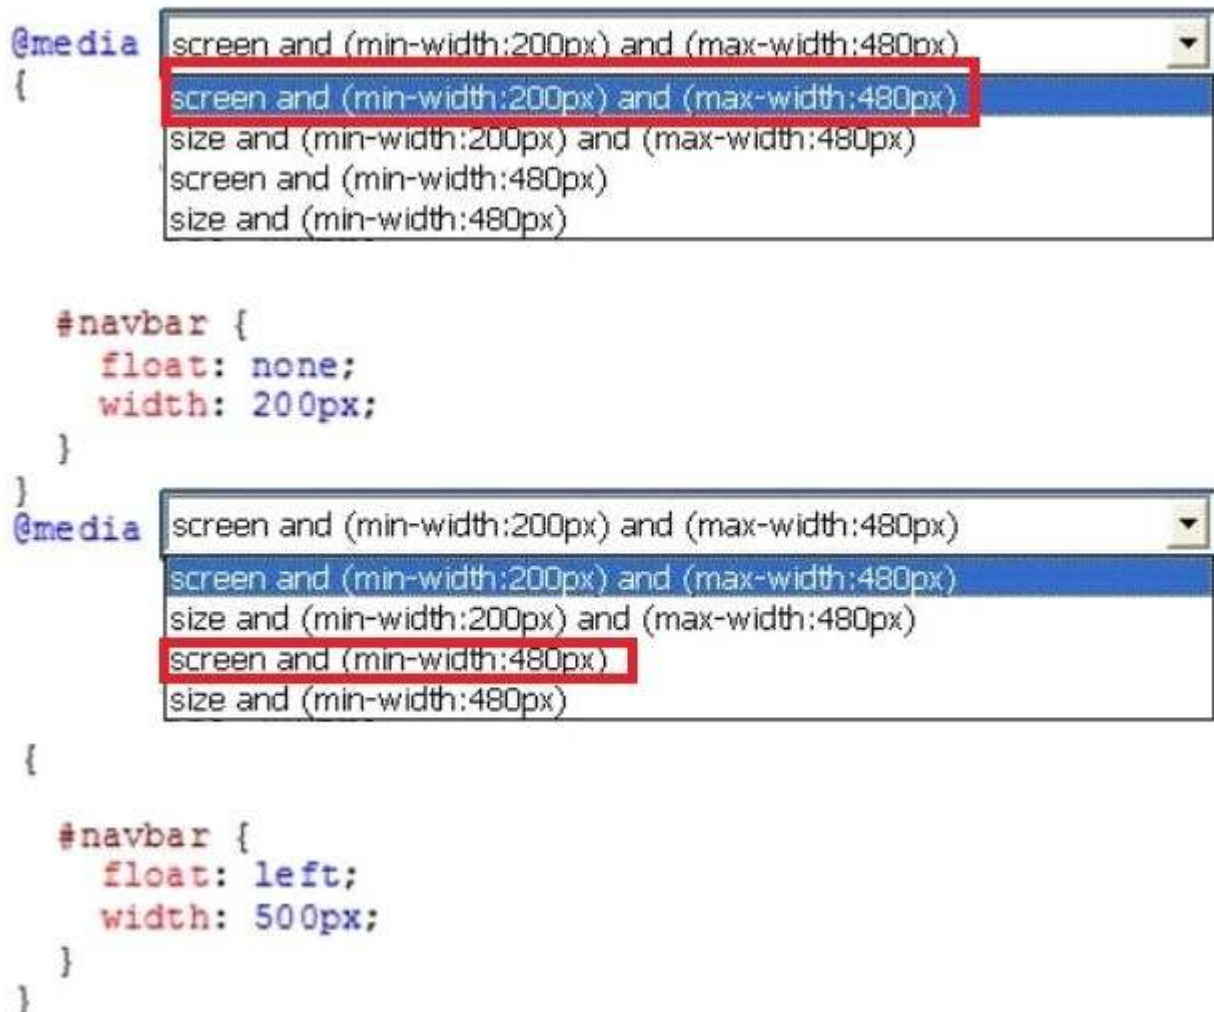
@media screen and (min-width:200px) and (max-width:480px)
screen and (min-width:200px) and (max-width:480px)
size and (min-width:200px) and (max-width:480px)
screen and (min-width:480px)
size and (min-width:480px)
{

#navbar {
float: none;
width: 200px;
}
}
@media screen and (min-width:200px) and (max-width:480px)
screen and (min-width:200px) and (max-width:480px)
size and (min-width:200px) and (max-width:480px)
screen and (min-width:480px)
size and (min-width:480px)
{

#navbar {
float: left;
width: 500px;
}
}